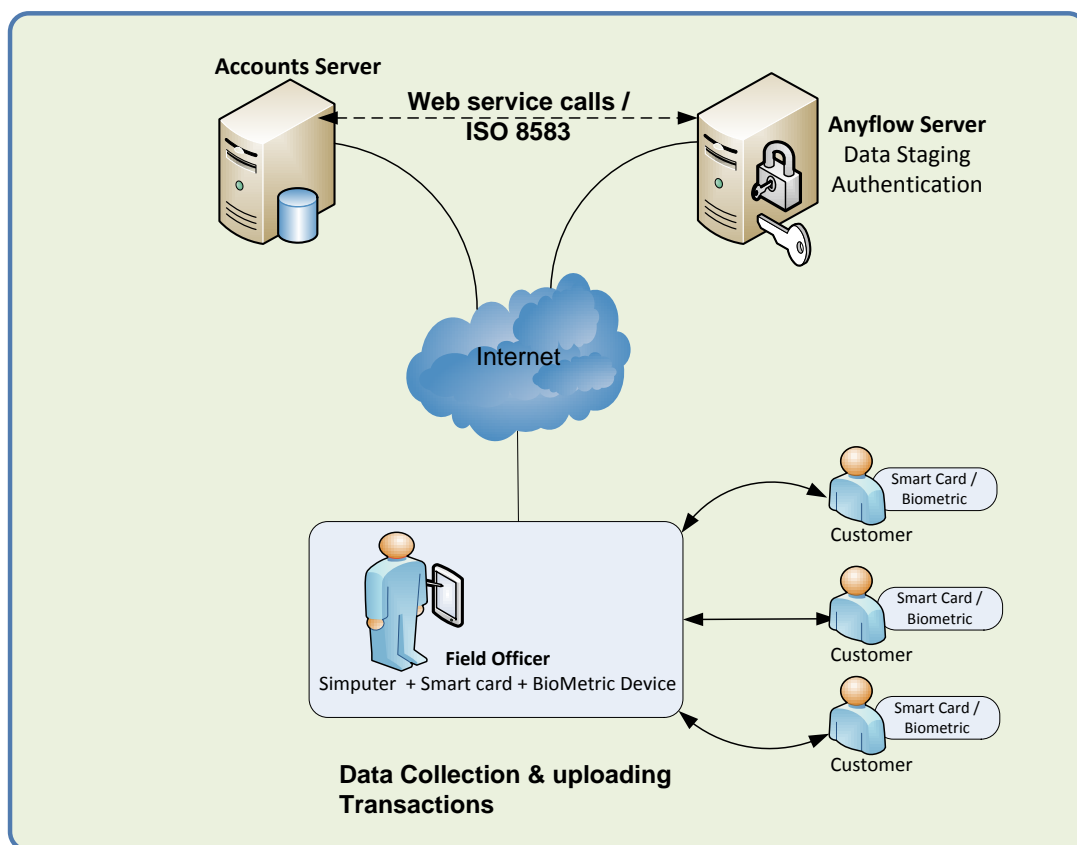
Accounts Server

Web service calls / ISO 8583

Anyflow Server
Data Staging
Authentication

Internet

Smart Card / Biometric
Customer

Smart Card / Biometric
Customer

Smart Card / Biometric
Customer

Field Officer
Simputer + Smart card + BioMetric Device

Data Collection & uploading Transactions